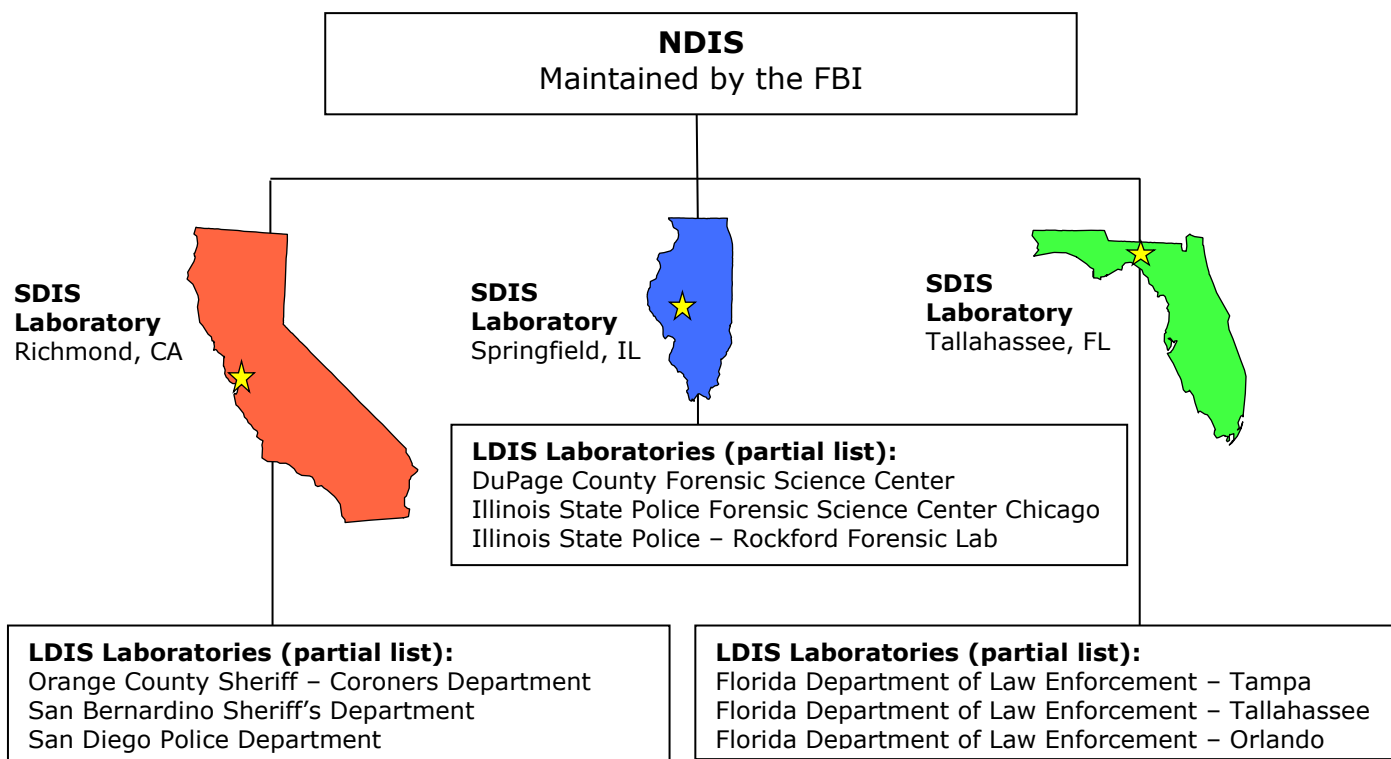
**NDIS**
Maintained by the FBI

**SDIS Laboratory**
Richmond, CA

**SDIS Laboratory**
Springfield, IL

**SDIS Laboratory**
Tallahassee, FL

**LDIS Laboratories (partial list):**
DuPage County Forensic Science Center
Illinois State Police Forensic Science Center Chicago
Illinois State Police – Rockford Forensic Lab

**LDIS Laboratories (partial list):**
Orange County Sheriff – Coroners Department
San Bernardino Sheriff's Department
San Diego Police Department

**LDIS Laboratories (partial list):**
Florida Department of Law Enforcement – Tampa
Florida Department of Law Enforcement – Tallahassee
Florida Department of Law Enforcement – Orlando